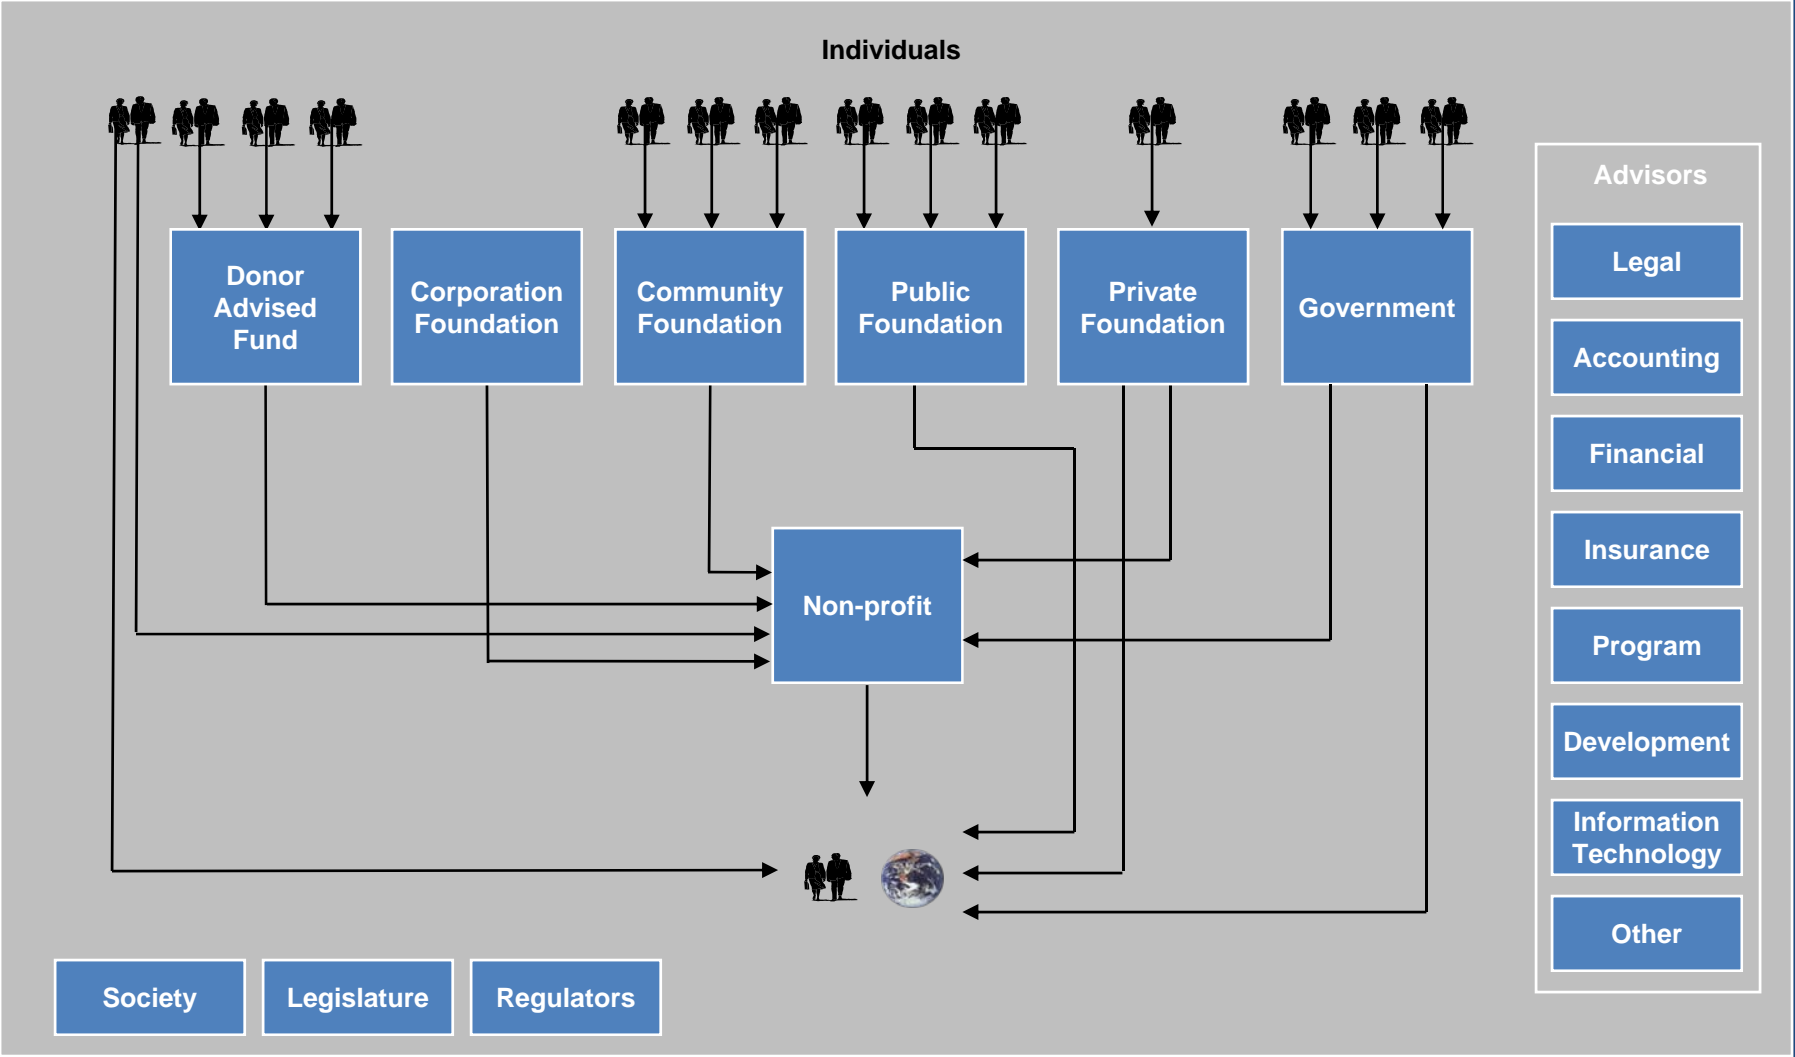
Individuals

Donor Advised Fund

Corporation Foundation

Community Foundation

Public Foundation

Private Foundation

Government

Non-profit

Society

Legislature

Regulators

Advisors

Legal

Accounting

Financial

Insurance

Program

Development

Information Technology

Other